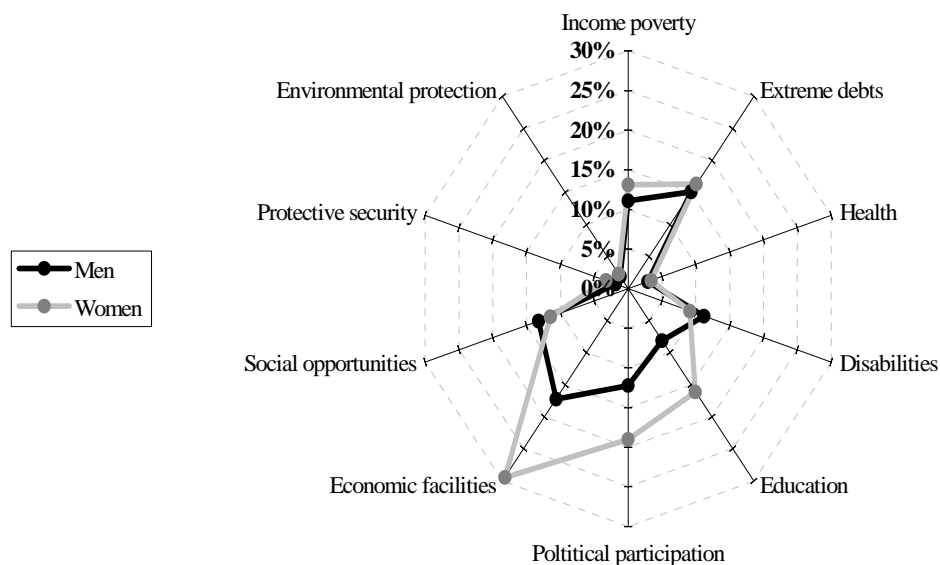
Income poverty
30%
25%
20%
15%
10%
5%
0%
Extreme debts
Health
Disabilities
Education
Poltitical participation
Economic facilities
Social opportunities
Protective security
Environmental protection
Men
Women